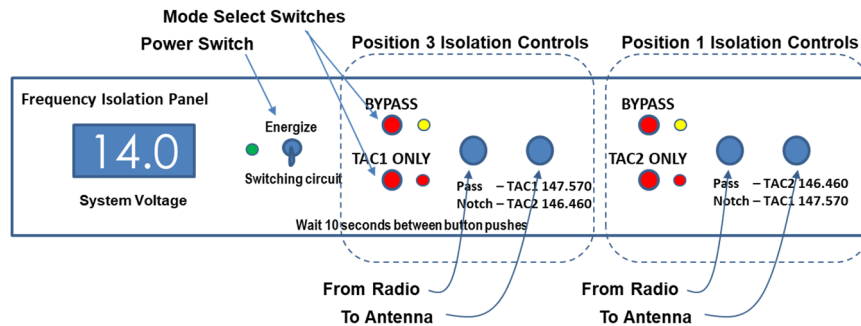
Mode Select Switches

Power Switch

Position 3 Isolation Controls

Position 1 Isolation Controls

Frequency Isolation Panel

14.0

System Voltage

Energize

Switching circuit

BYPASS

TAC1 ONLY

Pass – TAC1 147.570
Notch – TAC2 146.460

Wait 10 seconds between button pushes

BYPASS

TAC2 ONLY

Pass – TAC2 146.460
Notch – TAC1 147.570

From Radio

To Antenna

From Radio

To Antenna